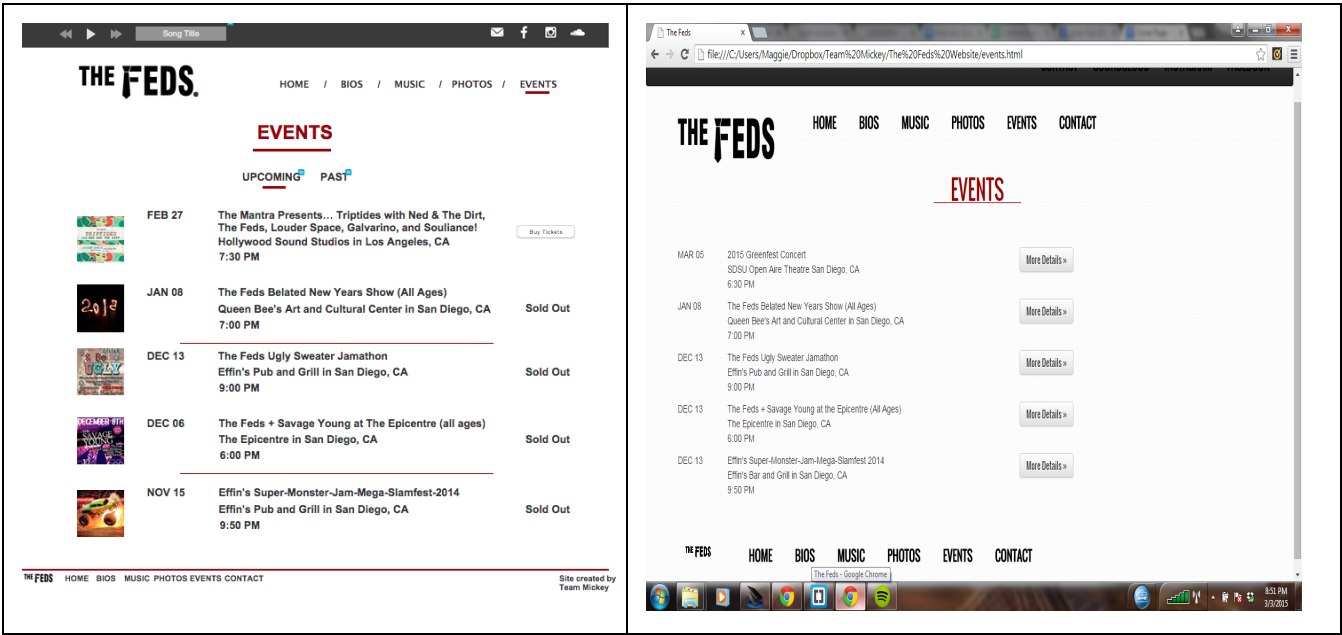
Song Title

THE FEDS.

HOME / BIOS / MUSIC / PHOTOS / EVENTS

EVENTS

UPCOMING PAST

FEB 27 The Mantra Presents… Triptides with Ned & The Dirt, The Feds, Louder Space, Galvarino, and Souliance! Hollywood Sound Studios in Los Angeles, CA 7:30 PM Buy Tickets

JAN 08 The Feds Belated New Years Show (All Ages) Queen Bee's Art and Cultural Center in San Diego, CA 7:00 PM Sold Out

DEC 13 The Feds Ugly Sweater Jamathon Effin's Pub and Grill in San Diego, CA 9:00 PM Sold Out

DEC 06 The Feds + Savage Young at The Epicentre (all ages) The Epicentre in San Diego, CA 6:00 PM Sold Out

NOV 15 Effin's Super-Monster-Jam-Mega-Slamfest-2014 Effin's Pub and Grill in San Diego, CA 9:50 PM Sold Out

THE FEDS HOME BIOS MUSIC PHOTOS EVENTS CONTACT

Site created by Team Mickey

The Feds

file:///C:/Users/Maggie/Dropbox/Team%20Mickey/The%20Feds%20Website/events.html

THE FEDS

HOME BIOS MUSIC PHOTOS EVENTS CONTACT

EVENTS

MAR 05 2015 Greenfest Concert SDSU Open Aire Theatre San Diego, CA 6:30 PM More Details »

JAN 08 The Feds Belated New Years Show (All Ages) Queen Bee's Art and Cultural Center in San Diego, CA 7:00 PM More Details »

DEC 13 The Feds Ugly Sweater Jamathon Effin's Pub and Grill in San Diego, CA 9:00 PM More Details »

DEC 13 The Feds + Savage Young at the Epicentre (All Ages) The Epicentre in San Diego, CA 6:00 PM More Details »

DEC 13 Effin's Super-Monster-Jam-Mega-Slamfest 2014 Effin's Bar and Grill in San Diego, CA 9:50 PM More Details »

THE FEDS HOME BIOS MUSIC PHOTOS EVENTS CONTACT

The Feds - Google Chrome

8:51 PM
3/3/2015